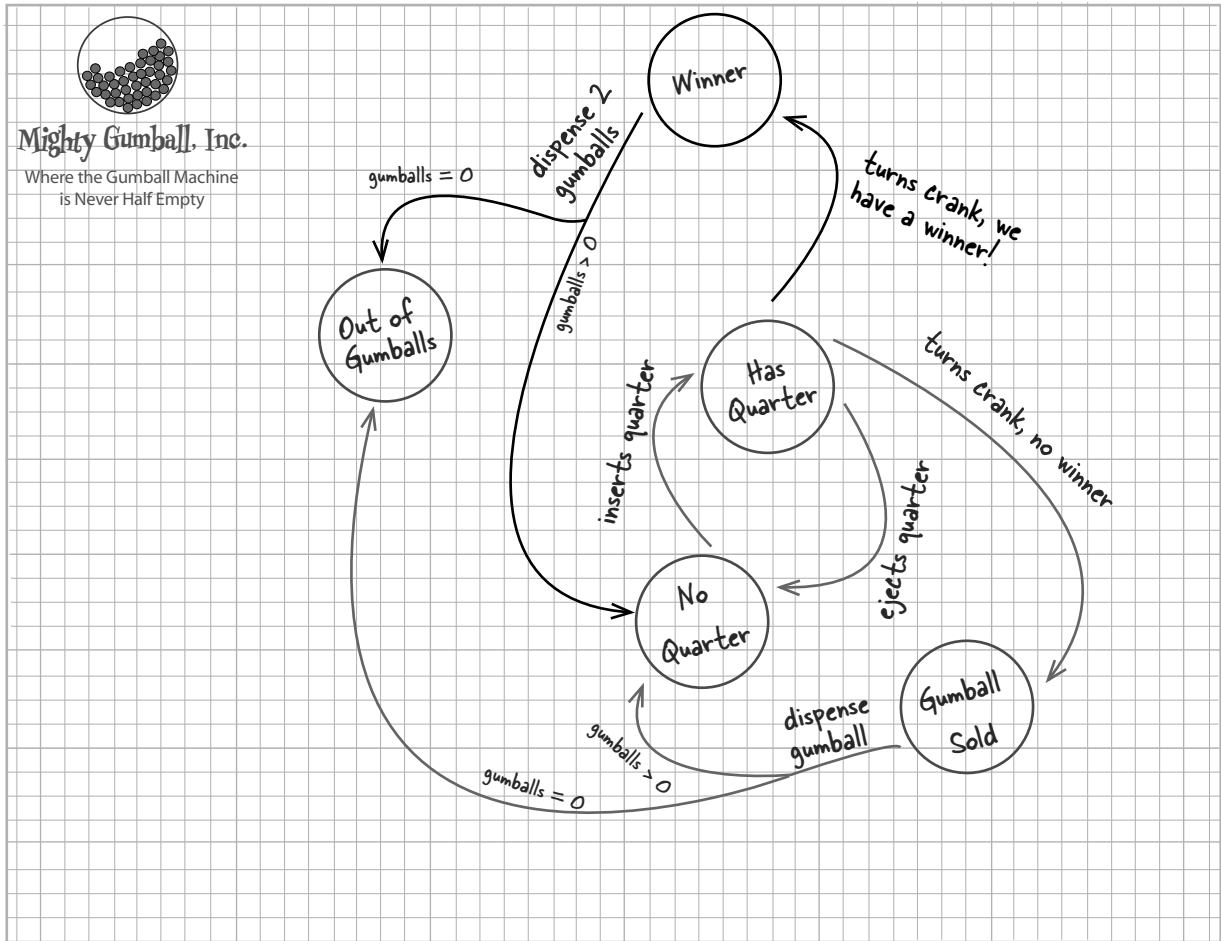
Mighty Gumball, Inc.
Where the Gumball Machine is Never Half Empty

Winner

dispense 2 gumballs

gumballs = 0

gumballs > 0

turns crank, we have a winner!

Out of Gumballs

Has Quarter

inserts quarter

turns crank, no winner

ejects quarter

No Quarter

Gumball Sold

dispense gumball

gumballs > 0

gumballs = 0